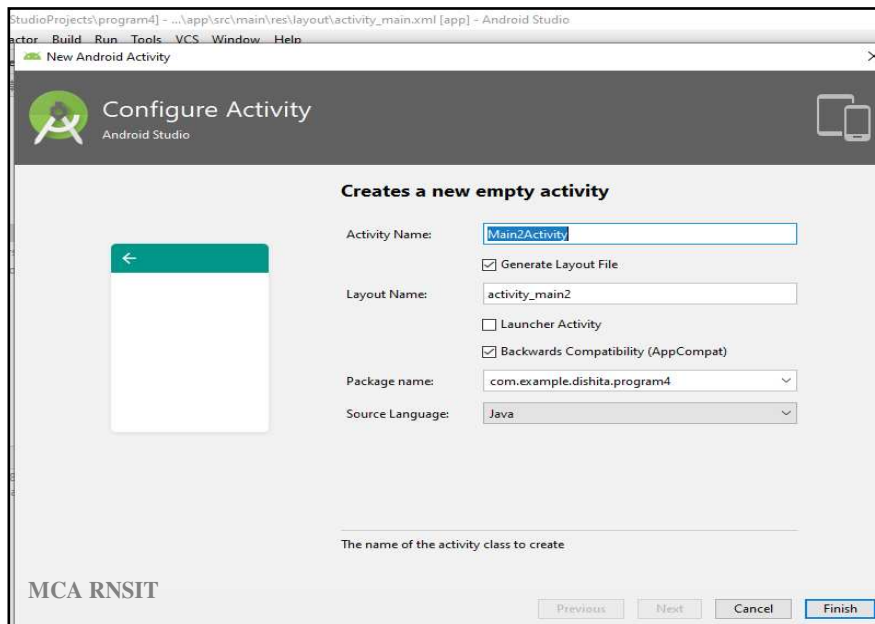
StudioProjects\program4] - ...\app\src\main\res\layout\activity_main.xml [app] - Android Studio

actor Build Run Tools VCS Window Help

New Android Activity

Configure Activity
Android Studio

Creates a new empty activity

Activity Name: Main2Activity

Generate Layout File

Layout Name: activity_main2

Launcher Activity

Backwards Compatibility (AppCompat)

Package name: com.example.dishita.program4

Source Language: Java

The name of the activity class to create

MCA RNSIT

Previous Next Cancel Finish